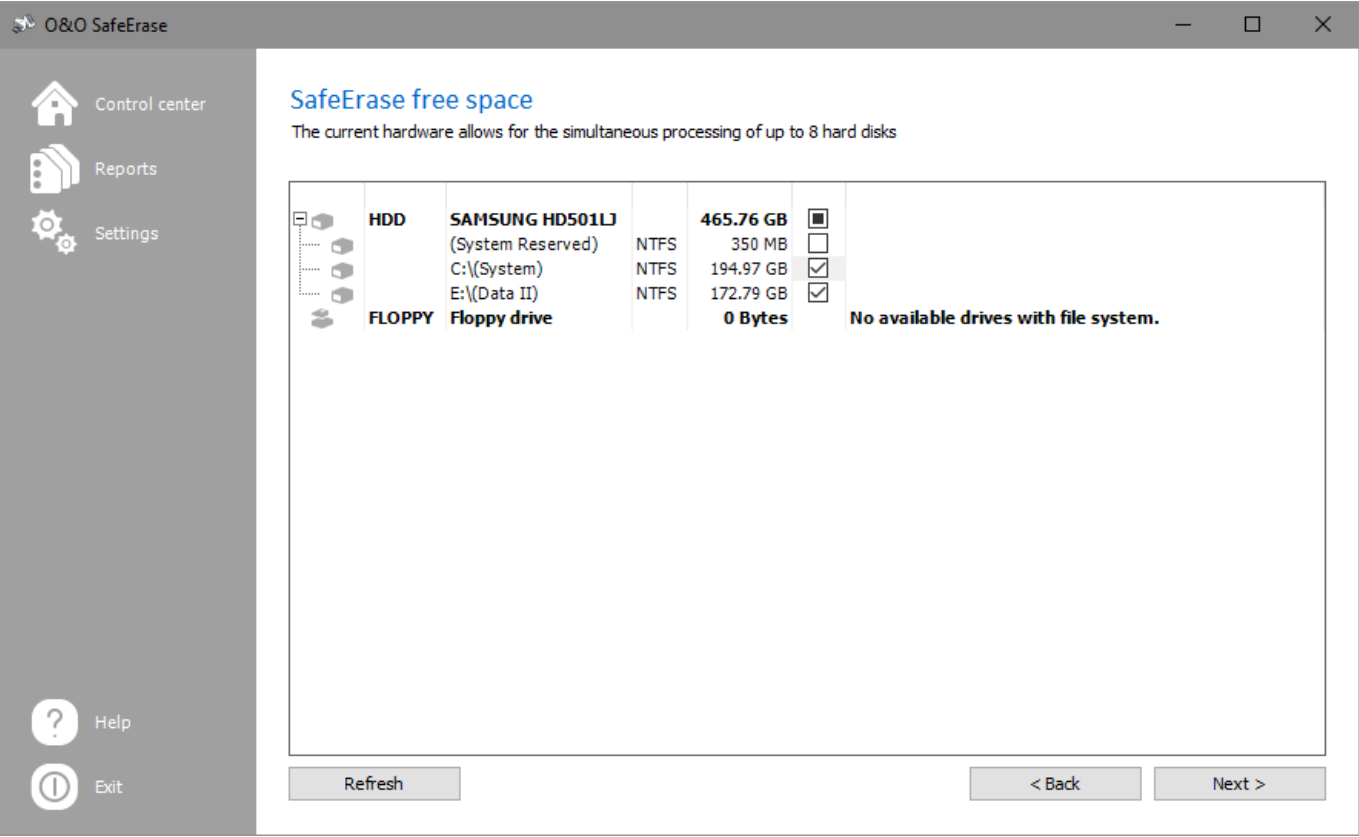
O&O SafeErase

Control center

Reports

Settings

SafeErase free space

The current hardware allows for the simultaneous processing of up to 8 hard disks

| | | | | |
|---|---|---|---|---|
| HDD | SAMSUNG HD501LJ | | 465.76 GB | |
| | (System Reserved) | NTFS | 350 MB | |
| | C:\(System) | NTFS | 194.97 GB | |
| | E:\(Data II) | NTFS | 172.79 GB | |
| FLOPPY | Floppy drive | | 0 Bytes | No available drives with file system. |

Help

Exit

Refresh

< Back

Next >